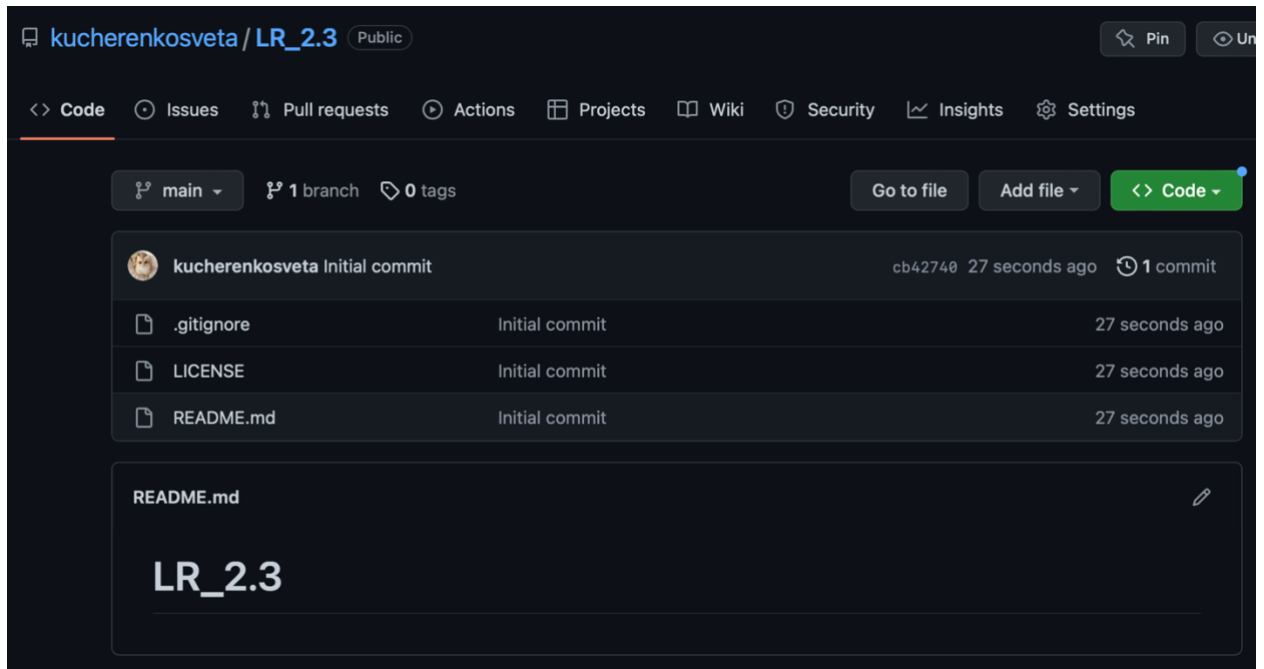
kucherenkosveta / LR_2.3 Public

Pin Un

<> Code Issues Pull requests Actions Projects Wiki Security Insights Settings

main 1 branch 0 tags Go to file Add file <> Code

kucherenkosveta Initial commit cb42740 27 seconds ago 1 commit

| | | |
|---|---|---|
| .gitignore | Initial commit | 27 seconds ago |
| LICENSE | Initial commit | 27 seconds ago |
| README.md | Initial commit | 27 seconds ago |

README.md

LR_2.3